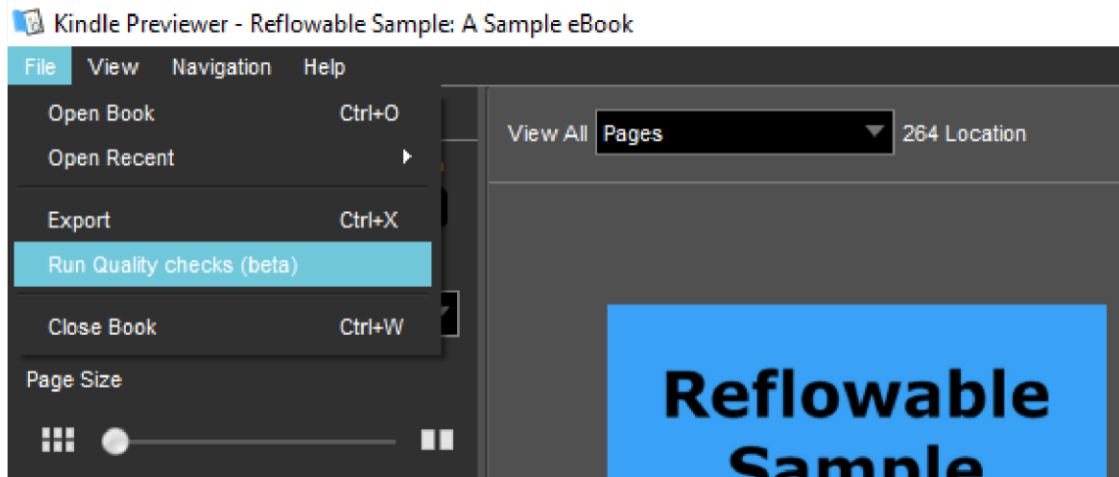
Kindle Previewer - Reflowable Sample: A Sample eBook

File View Navigation Help

Open Book Ctrl+O
Open Recent
Export Ctrl+X
Run Quality checks (beta)
Close Book Ctrl+W

Page Size

View All Pages 264 Location

Reflowable
Sample